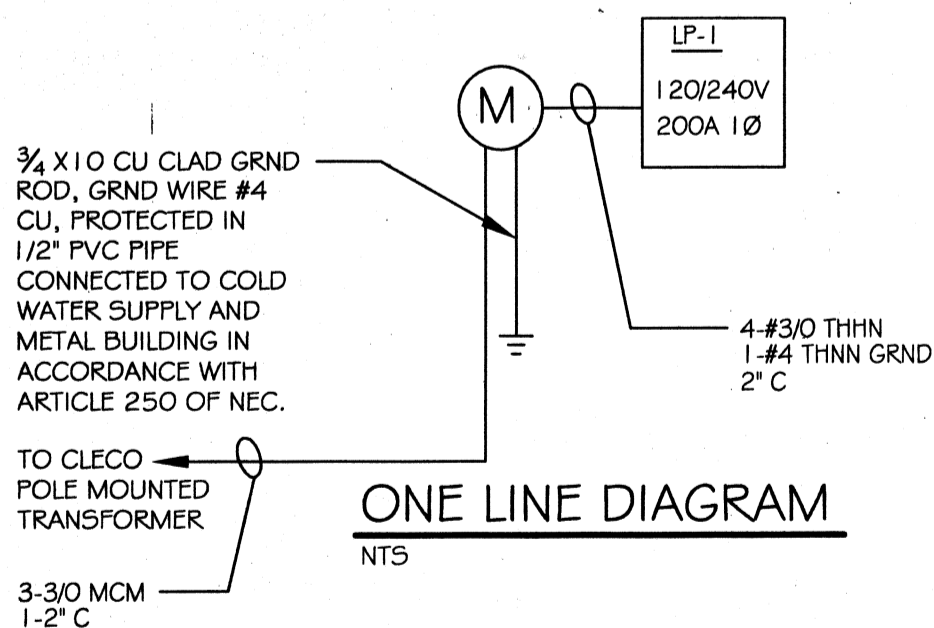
LP-1
120/240V
200A 1Ø

M

$\frac{3}{4}$ X10 CU CLAD GRND ROD, GRND WIRE #4 CU, PROTECTED IN 1/2" PVC PIPE CONNECTED TO COLD WATER SUPPLY AND METAL BUILDING IN ACCORDANCE WITH ARTICLE 250 OF NEC.

4-#3/0 THHN
1-#4 THNN GRND
2" C

TO CLECO POLE MOUNTED TRANSFORMER

ONE LINE DIAGRAM
NTS

3-3/0 MCM
1-2" C